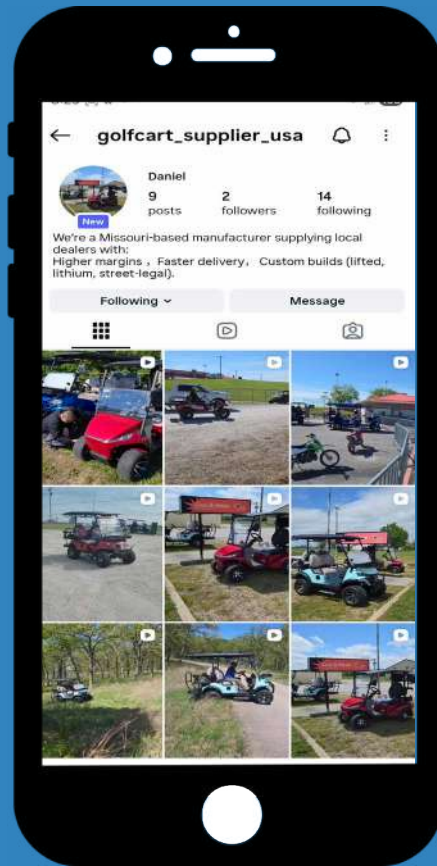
golfcart_supplier_usa

New

Daniel

9 posts

2 followers

14 following

We're a Missouri-based manufacturer supplying local dealers with:
Higher margins , Faster delivery , Custom builds (lifted, lithium, street-legal).

Following

Message